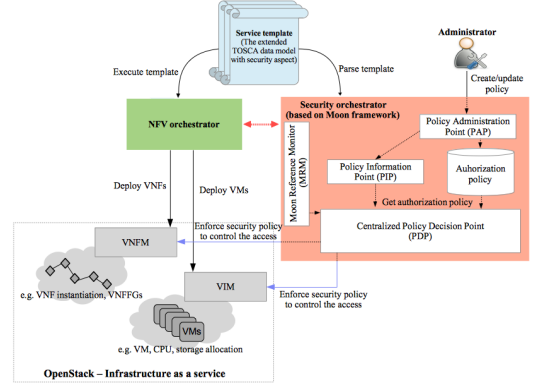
Service template
(The extended TOSCA data model with security aspect)

Administrator

Execute template

Parse template

Create/update policy

NFV orchestrator

Security orchestrator
(based on Moon framework)

Policy Administration Point (PAP)

Moon Reference Monitor
(MRM)

Policy Information Point (PIP)

Auhorization policy

Get authorization policy

Deploy VNFs

Deploy VMs

Enforce security policy to control the access

Centralized Policy Decision Point (PDP)

VNFM

e.g. VNF instantiation, VNFFGs

VIM

Enforce security policy to control the access

VMs

e.g. VM, CPU, storage allocation

OpenStack – Infrastructure as a service